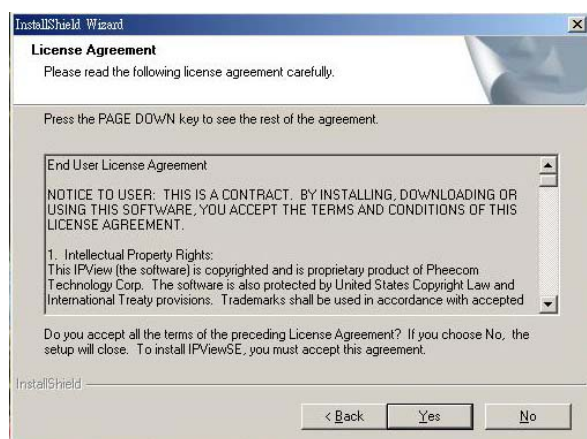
InstallShield Wizard

License Agreement

Please read the following license agreement carefully.

Press the PAGE DOWN key to see the rest of the agreement.

End User License Agreement

NOTICE TO USER: THIS IS A CONTRACT. BY INSTALLING, DOWNLOADING OR USING THIS SOFTWARE, YOU ACCEPT THE TERMS AND CONDITIONS OF THIS LICENSE AGREEMENT.

1. Intellectual Property Rights:
This IPView (the software) is copyrighted and is proprietary product of Pheecom Technology Corp. The software is also protected by United States Copyright Law and International Treaty provisions. Trademarks shall be used in accordance with accepted

Do you accept all the terms of the preceding License Agreement? If you choose No, the setup will close. To install IPViewSE, you must accept this agreement.

InstallShield

< Back

Yes

No